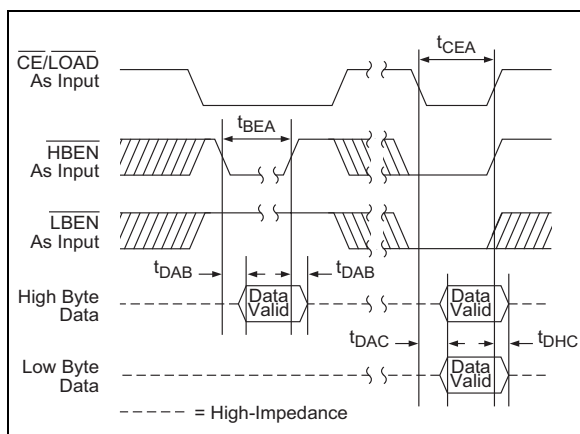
$\overline{CE}$/$\overline{LOAD}$ As Input

$t_{CEA}$

$\overline{HBEN}$ As Input

$t_{BEA}$

$\overline{LBEN}$ As Input

$t_{DAB}$

$t_{DAB}$

High Byte Data

Data Valid

Data Valid

$t_{DAC}$

$t_{DHC}$

Low Byte Data

Data Valid

= High-Impedance